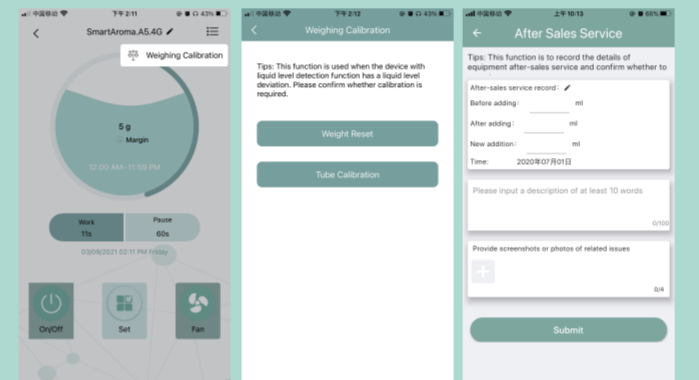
中国移动 下午2:11 43%

SmartAroma.A5.4G

Weighing Calibration

5 g

Margin

12:00 AM - 11:59 PM

Work 11s

Pause 60s

03/09/2021 02:11 PM Friday

On/Off

Set

Fan

中国移动 下午2:12 43%

Weighing Calibration

Tips: This function is used when the device with liquid level detection function has a liquid level deviation. Please confirm whether calibration is required.

Weight Reset

Tube Calibration

中国移动 上午10:13 65%

After Sales Service

Tips: This function is to record the details of equipment after-sales service and confirm whether to

After-sales service record:

Before adding: ml

After adding: ml

New addition: ml

Time: 2020年07月01日

Please input a description of at least 10 words

0/100

Provide screenshots or photos of related issues

0/4

Submit